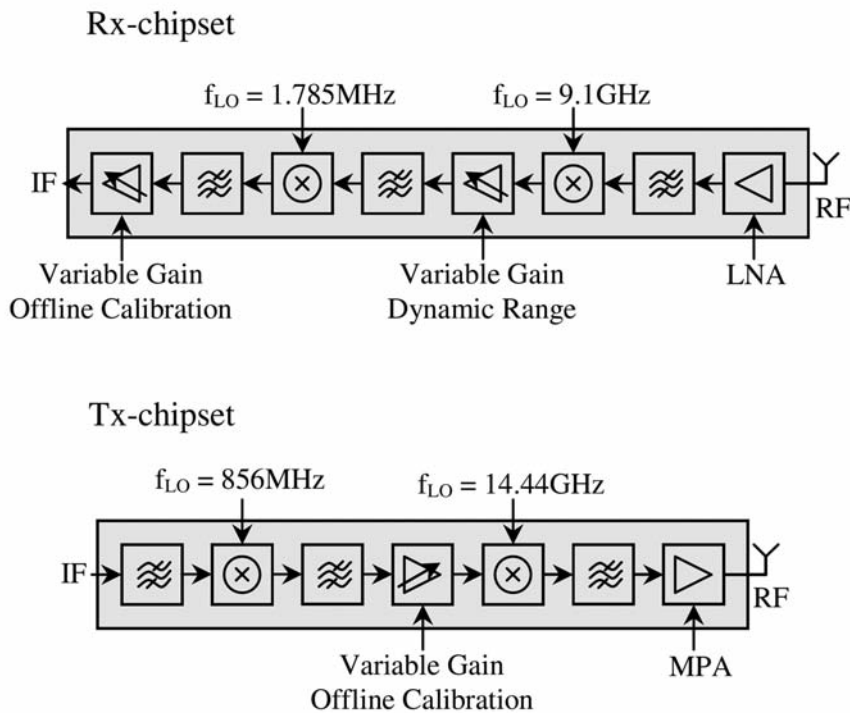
Rx-chipset

$f_{LO} = 1.785$MHz

$f_{LO} = 9.1$GHz

IF

RF

Variable Gain
Offline Calibration

Variable Gain
Dynamic Range

LNA

Tx-chipset

$f_{LO} = 856$MHz

$f_{LO} = 14.44$GHz

IF

RF

Variable Gain
Offline Calibration

MPA